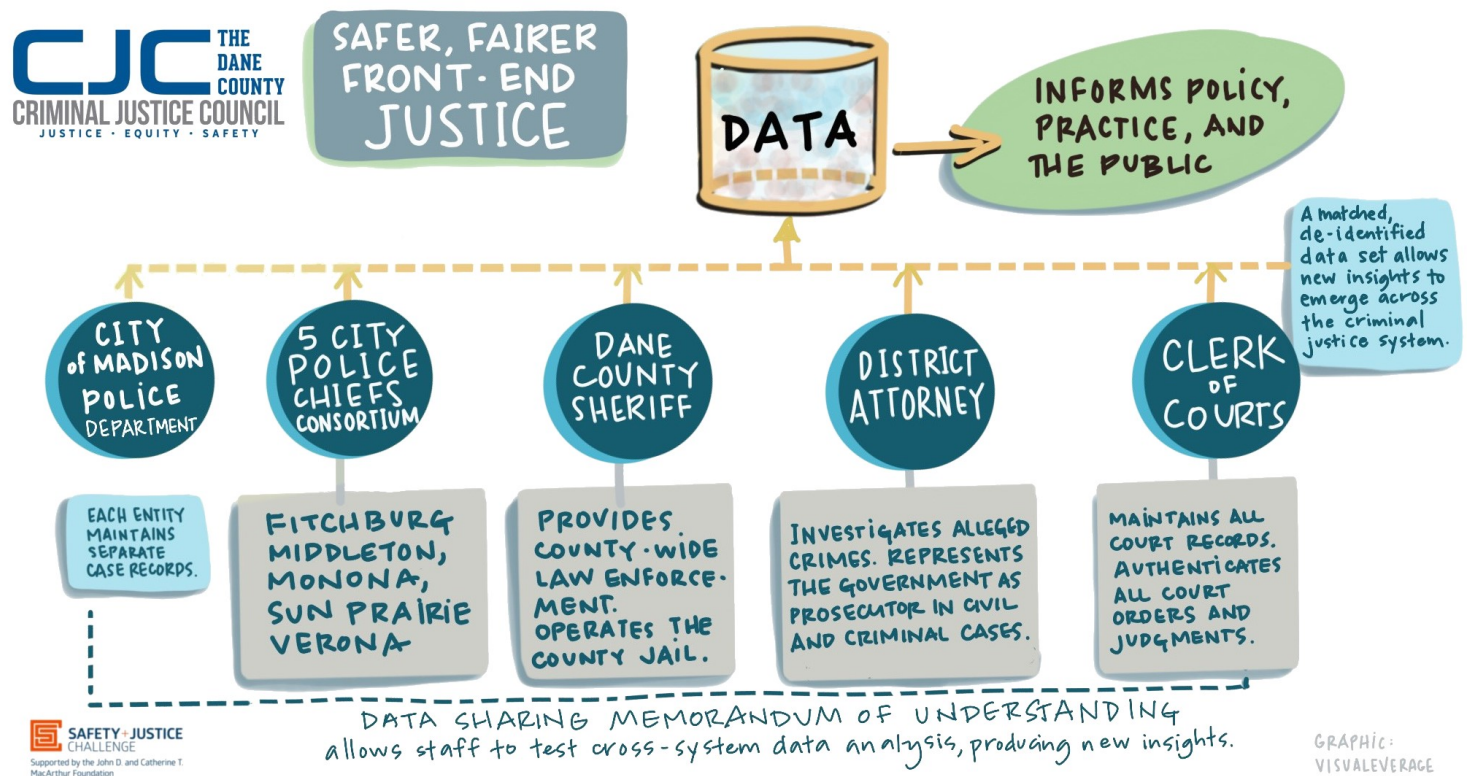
CJC THE DANE COUNTY
CRIMINAL JUSTICE COUNCIL
JUSTICE · EQUITY · SAFETY

SAFER, FAIRER FRONT-END JUSTICE

DATA

INFORMS POLICY, PRACTICE, AND THE PUBLIC

A matched, de-identified data set allows new insights to emerge across the criminal justice system.

CITY of MADISON POLICE DEPARTMENT

5 CITY POLICE CHIEFS CONSORTIUM

DANE COUNTY SHERIFF

DISTRICT ATTORNEY

CLERK OF COURTS

EACH ENTITY MAINTAINS SEPARATE CASE RECORDS.

FITCHBURG MIDDLETON, MONONA, SUN PRAIRIE VERONA

PROVIDES COUNTY-WIDE LAW ENFORCEMENT. OPERATES THE COUNTY JAIL.

INVESTIGATES ALLEGED CRIMES. REPRESENTS THE GOVERNMENT AS PROSECUTOR IN CIVIL AND CRIMINAL CASES.

MAINTAINS ALL COURT RECORDS. AUTHENTICATES ALL COURT ORDERS AND JUDGMENTS.

DATA SHARING MEMORANDUM OF UNDERSTANDING allows staff to test cross-system data analysis, producing new insights.

SAFETY+JUSTICE CHALLENGE
Supported by the John D. and Catherine T. MacArthur Foundation

GRAPHIC: VISUALEVERAGE